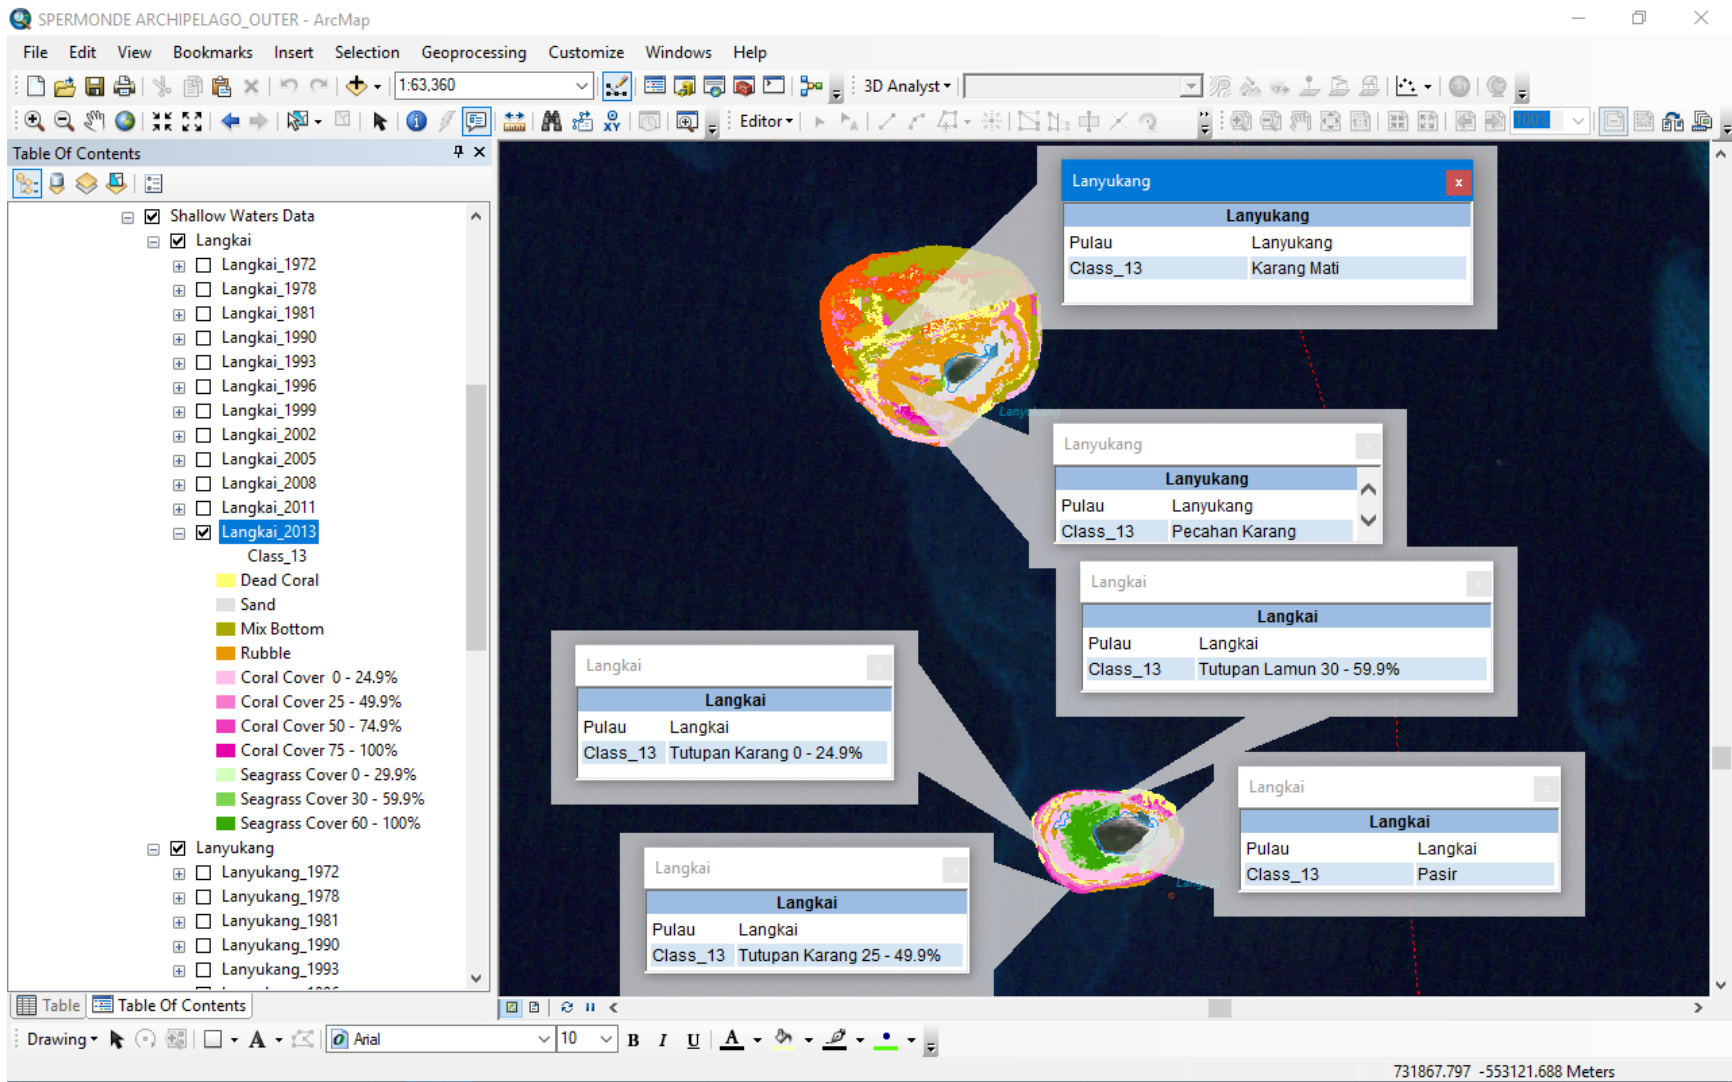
SPERMONDE ARCHIPELAGO_OUTER - ArcMap

File Edit View Bookmarks Insert Selection Geoprocessing Customize Windows Help

1:63,360

3D Analyst

Editor

Table Of Contents

Shallow Waters Data
Langkai
Langkai_1972
Langkai_1978
Langkai_1981
Langkai_1990
Langkai_1993
Langkai_1996
Langkai_1999
Langkai_2002
Langkai_2005
Langkai_2008
Langkai_2011
Langkai_2013
Class_13
Dead Coral
Sand
Mix Bottom
Rubble
Coral Cover 0 - 24.9%
Coral Cover 25 - 49.9%
Coral Cover 50 - 74.9%
Coral Cover 75 - 100%
Seagrass Cover 0 - 29.9%
Seagrass Cover 30 - 59.9%
Seagrass Cover 60 - 100%
Lanyukang
Lanyukang_1972
Lanyukang_1978
Lanyukang_1981
Lanyukang_1990
Lanyukang_1993

Table Table Of Contents

Lanyukang
Lanyukang
| Pulau | Lanyukang |
|---|---|
| Class_13 | Karang Mati |

Lanyukang
Lanyukang
| Pulau | Lanyukang |
|---|---|
| Class_13 | Pecahan Karang |

Langkai
Langkai
| Pulau | Langkai |
|---|---|
| Class_13 | Tutupan Lamun 30 - 59.9% |

Langkai
Langkai
| Pulau | Langkai |
|---|---|
| Class_13 | Tutupan Karang 0 - 24.9% |

Langkai
Langkai
| Pulau | Langkai |
|---|---|
| Class_13 | Pasir |

Langkai
Langkai
| Pulau | Langkai |
|---|---|
| Class_13 | Tutupan Karang 25 - 49.9% |

Lanyukang
Langkai

Drawing Arial 10 B I U A

731867.797 -553121.688 Meters